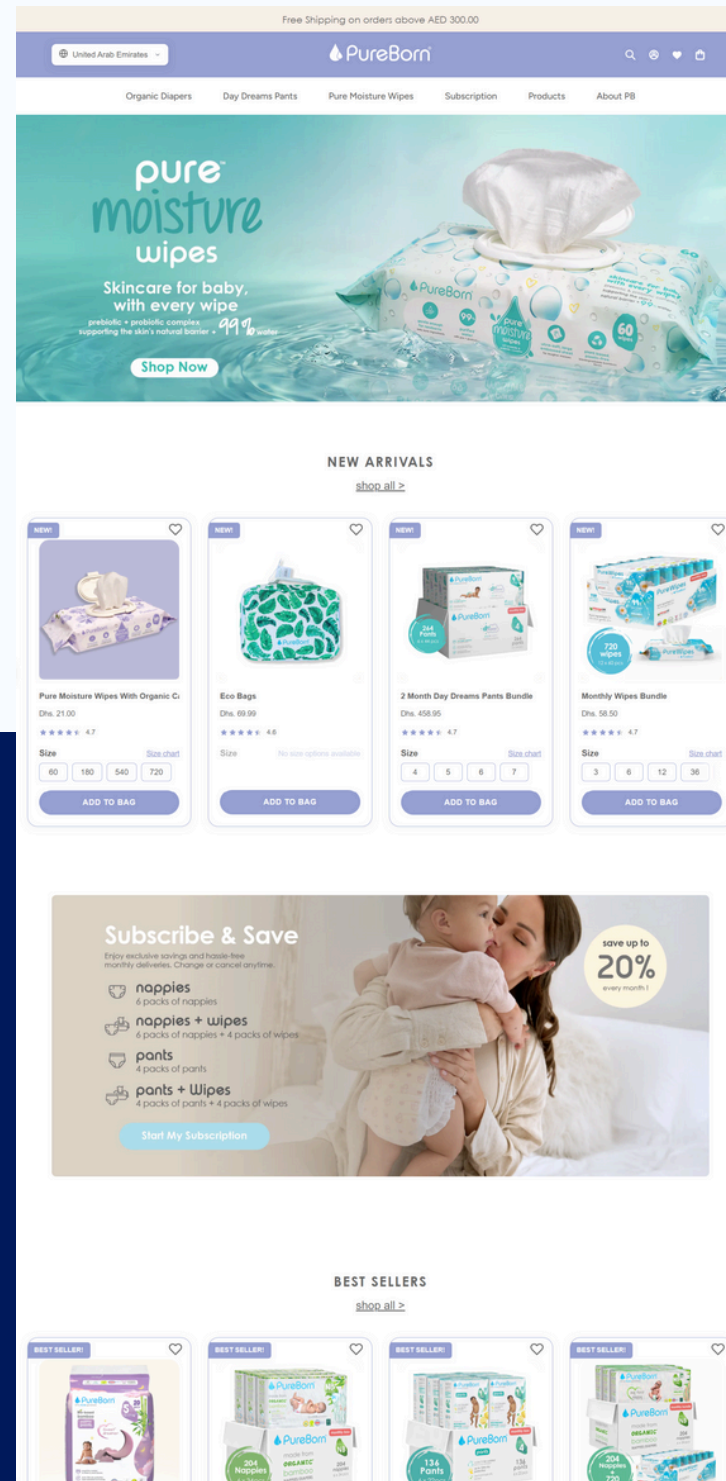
Free Shipping on orders above AED 300.00

United Arab Emirates

PureBorn

Organic Diapers Day Dreams Pants Pure Moisture Wipes Subscription Products About PB

pure moisture wipes

Skincare for baby, with every wipe

prebiotic + probiotic complex supporting the skin's natural barrier + 99% water

Shop Now

NEW ARRIVALS

shop all >

NEW!

Pure Moisture Wipes With Organic C

Dhs. 21.00

4.7

Size Size chart

60 180 540 720

ADD TO BAG

NEW!

Eco Bags

Dhs. 69.99

4.6

Size No size options available

ADD TO BAG

NEW!

2 Month Day Dreams Pants Bundle

Dhs. 458.95

4.7

Size Size chart

4 5 6 7

ADD TO BAG

NEW!

Monthly Wipes Bundle

Dhs. 58.50

4.7

Size Size chart

3 6 12 36

ADD TO BAG

Subscribe & Save

Enjoy exclusive savings and hassle-free monthly deliveries. Change or cancel anytime.

nappies
6 packs of nappies

nappies + wipes
6 packs of nappies + 4 packs of wipes

pants
4 packs of pants

pants + Wipes
4 packs of pants + 4 packs of wipes

Start My Subscription

save up to 20% every month !

BEST SELLERS

shop all >

BEST SELLER!

BEST SELLER!

BEST SELLER!

BEST SELLER!